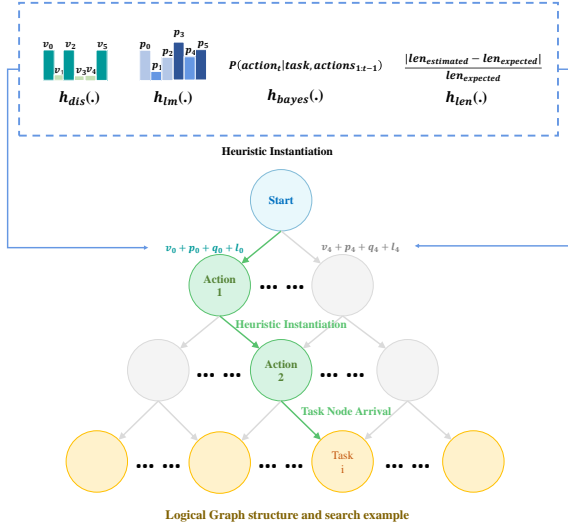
$v_0$ $v_1$ $v_2$ $v_3$ $v_4$ $v_5$
$h_{dis}(.)$

$p_0$ $p_1$ $p_2$ $p_3$ $p_4$ $p_5$
$h_{lm}(.)$

$P(action_t|task, actions_{1:t-1})$
$h_{bayes}(.)$

$\frac{|len_{estimated} - len_{expected}|}{len_{expected}}$
$h_{len}(.)$

Heuristic Instantiation

Start

$v_0 + p_0 + q_0 + l_0$

$v_4 + p_4 + q_4 + l_4$

Action 1

Heuristic Instantiation

Action 2

Task Node Arrival

Task i

Logical Graph structure and search example